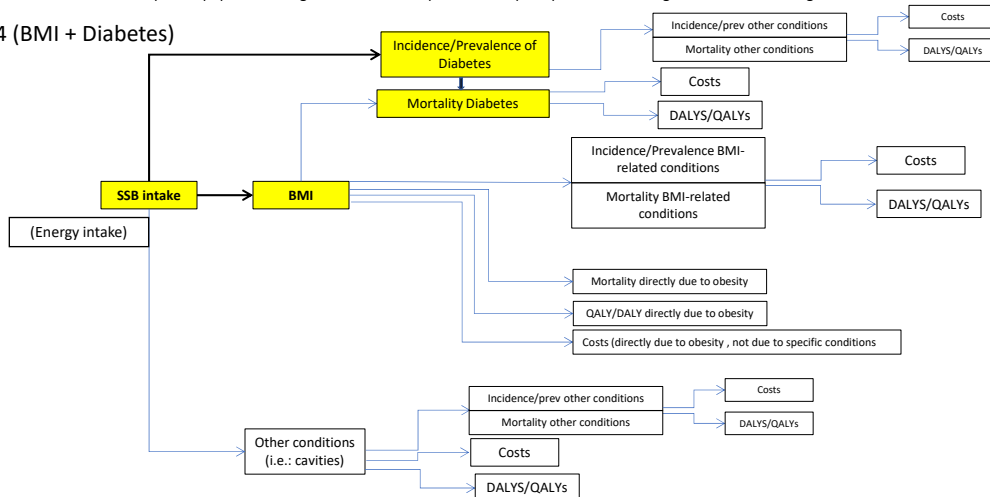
4 (BMI + Diabetes)

Incidence/Prevalence of Diabetes

Mortality Diabetes

Incidence/prev other conditions

Mortality other conditions

Costs

DALYS/QALYs

Costs

DALYS/QALYs

SSB intake

BMI

(Energy intake)

Incidence/Prevalence BMI-related conditions

Mortality BMI-related conditions

Costs

DALYS/QALYs

Mortality directly due to obesity

QALY/DALY directly due to obesity

Costs (directly due to obesity , not due to specific conditions

Other conditions (i.e.: cavities)

Incidence/prev other conditions

Mortality other conditions

Costs

DALYS/QALYs

Costs

DALYS/QALYs